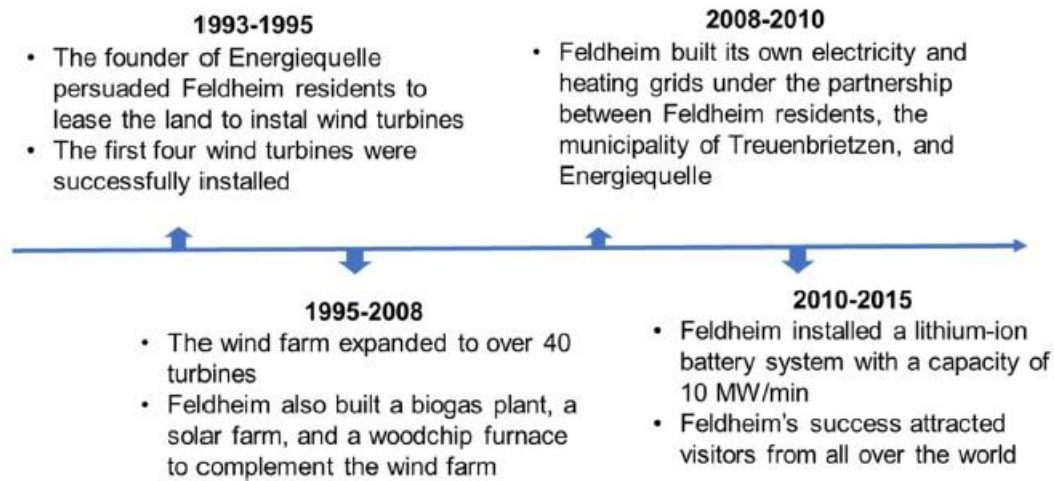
1993-1995

- The founder of Energiequelle persuaded Feldheim residents to lease the land to instal wind turbines
- The first four wind turbines were successfully installed

2008-2010

- Feldheim built its own electricity and heating grids under the partnership between Feldheim residents, the municipality of Treuenbrietzen, and Energiequelle

1995-2008

- The wind farm expanded to over 40 turbines
- Feldheim also built a biogas plant, a solar farm, and a woodchip furnace to complement the wind farm

2010-2015

- Feldheim installed a lithium-ion battery system with a capacity of 10 MW/min
- Feldheim's success attracted visitors from all over the world